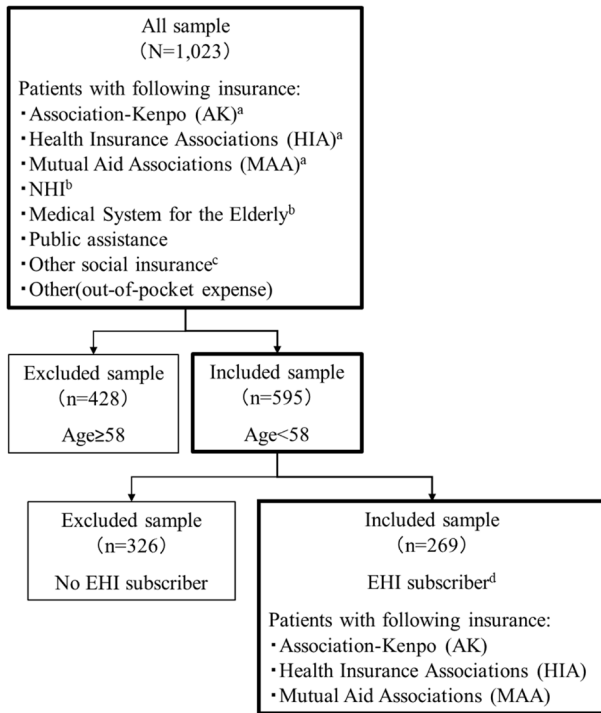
All sample
（N=1,023）

Patients with following insurance:
・Association-Kenpo (AK)$^{a}$
・Health Insurance Associations (HIA)$^{a}$
・Mutual Aid Associations (MAA)$^{a}$
・NHI$^{b}$
・Medical System for the Elderly$^{b}$
・Public assistance
・Other social insurance$^{c}$
・Other(out-of-pocket expense)

Excluded sample
（n=428）
Age≥58

Included sample
（n=595）
Age<58

Excluded sample
（n=326）
No EHI subscriber

Included sample
（n=269）
EHI subscriber$^{d}$

Patients with following insurance:
・Association-Kenpo (AK)
・Health Insurance Associations (HIA)
・Mutual Aid Associations (MAA)